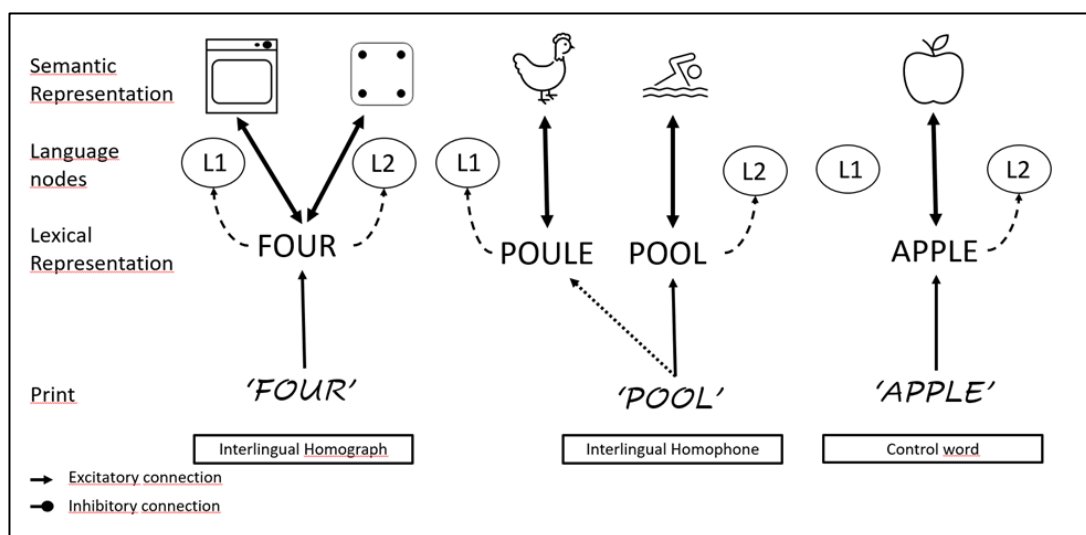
Semantic Representation

Language nodes

Lexical Representation

Print

L1 L2

FOUR

'FOUR'

Interlingual Homograph

L1 L2

POULE POOL

'POOL'

Interlingual Homophone

L1 L2

APPLE

'APPLE'

Control word

Excitatory connection

Inhibitory connection